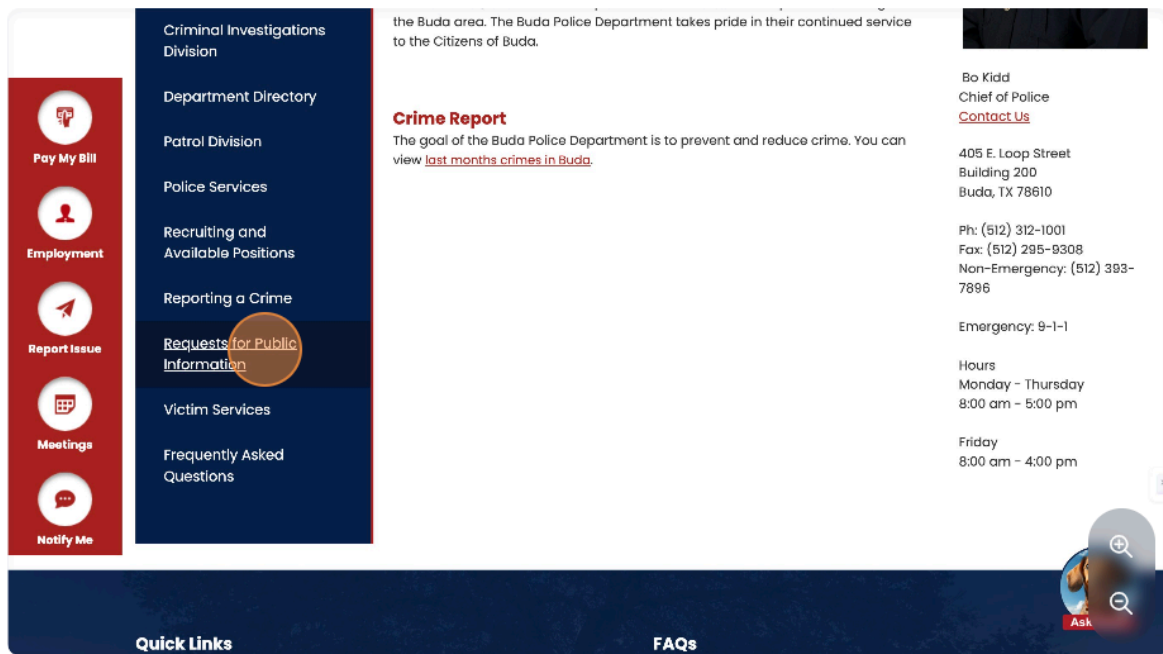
Pay My Bill

Employment

Report Issue

Meetings

Notify Me

Criminal Investigations Division

Department Directory

Patrol Division

Police Services

Recruiting and Available Positions

Reporting a Crime

Requests for Public Information

Victim Services

Frequently Asked Questions

the Buda area. The Buda Police Department takes pride in their continued service to the Citizens of Buda.

Crime Report

The goal of the Buda Police Department is to prevent and reduce crime. You can view last months crimes in Buda.

Bo Kidd
Chief of Police
Contact Us

405 E. Loop Street
Building 200
Buda, TX 78610

Ph: (512) 312-1001
Fax: (512) 295-9308
Non-Emergency: (512) 393-7896

Emergency: 9-1-1

Hours
Monday - Thursday
8:00 am - 5:00 pm

Friday
8:00 am - 4:00 pm

Ask

Quick Links

FAQs